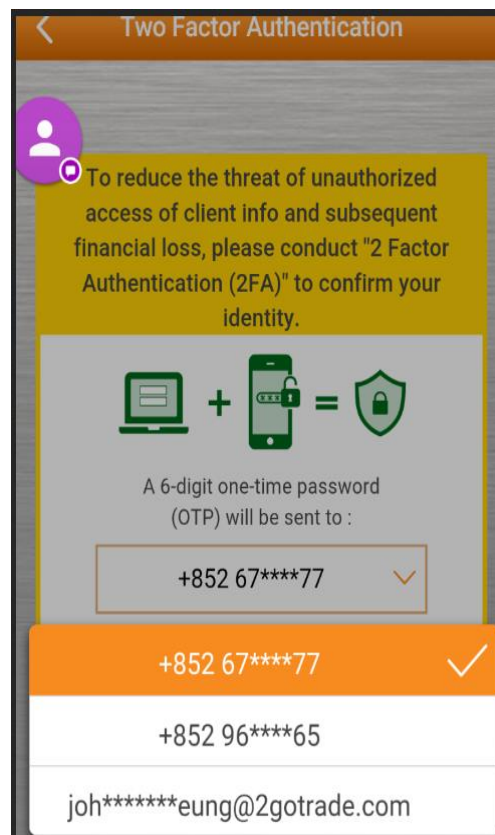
Two Factor Authentication

To reduce the threat of unauthorized access of client info and subsequent financial loss, please conduct "2 Factor Authentication (2FA)" to confirm your identity.

A 6-digit one-time password (OTP) will be sent to :

+852 67****77

+852 67****77

+852 96****65

joh*******eung@2gotrade.com